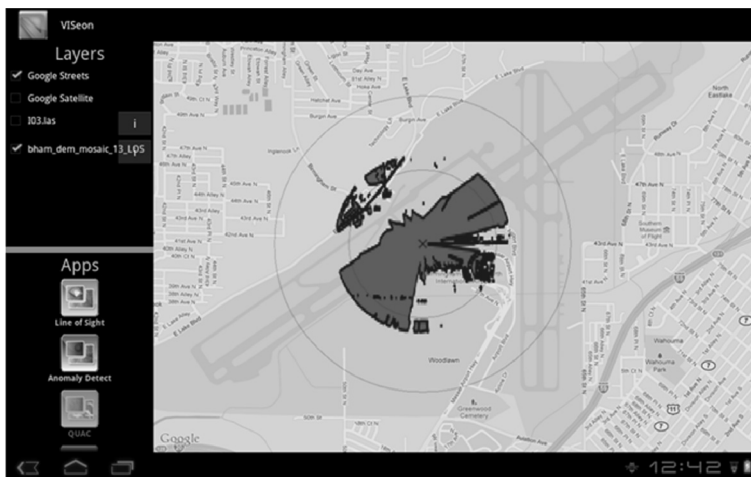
VISeon

Layers

Google Streets

Google Satellite

I03.las

i

bham_dem_mosaic_13_LPS

i

Apps

Line of Sight

Anomaly Detect

QUAC

North Eastlake

Inglenook

Woodlawn

Wahouma

Wahouma Park

Greenwood Cemetery

Southern Museum of Flight

Google

12:42